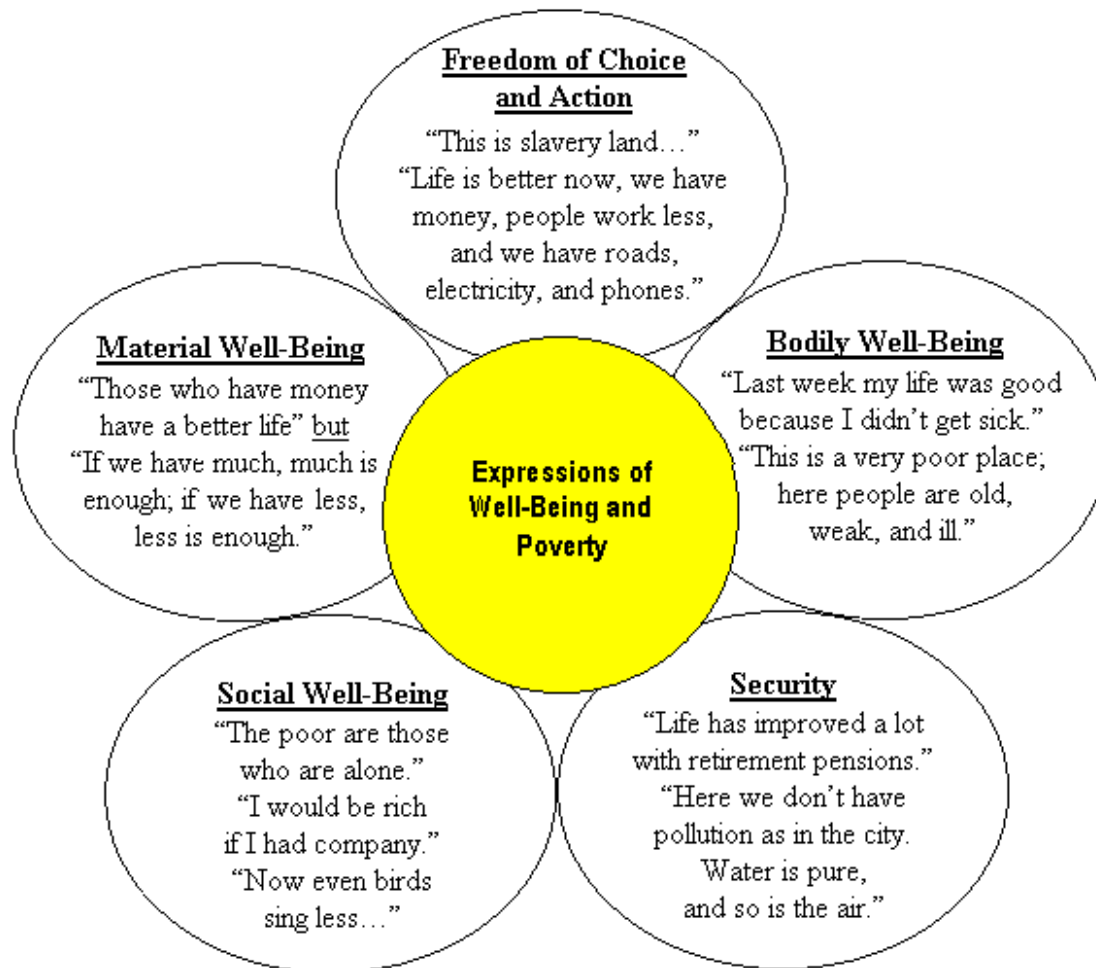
Freedom of Choice and Action
"This is slavery land…"
"Life is better now, we have money, people work less, and we have roads, electricity, and phones."

Material Well-Being
"Those who have money have a better life" but
"If we have much, much is enough; if we have less, less is enough."

Expressions of Well-Being and Poverty

Bodily Well-Being
"Last week my life was good because I didn't get sick."
"This is a very poor place; here people are old, weak, and ill."

Social Well-Being
"The poor are those who are alone."
"I would be rich if I had company."
"Now even birds sing less…"

Security
"Life has improved a lot with retirement pensions."
"Here we don't have pollution as in the city. Water is pure, and so is the air."